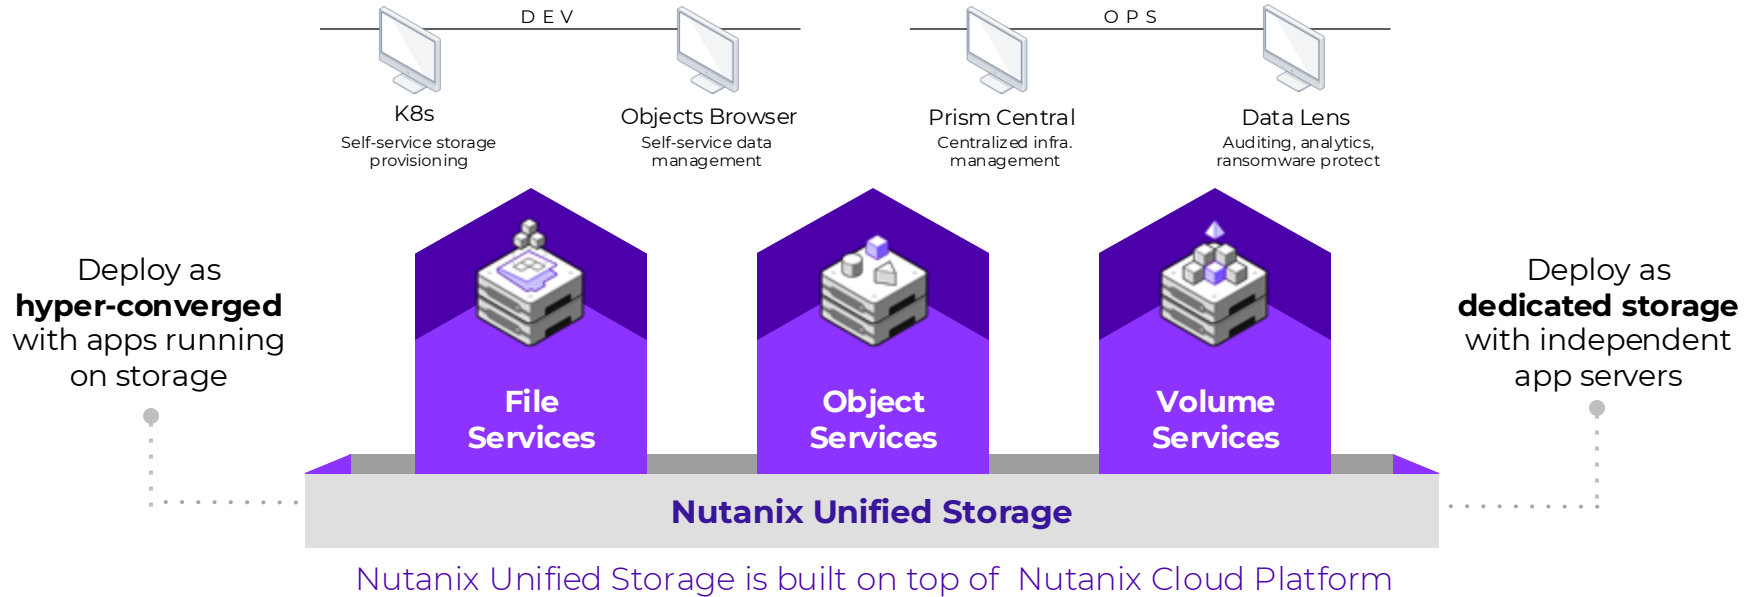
DEV

OPS

K8s
Self-service storage provisioning

Objects Browser
Self-service data management

Prism Central
Centralized infra. management

Data Lens
Auditing, analytics, ransomware protect

Deploy as **hyper-converged** with apps running on storage

File Services

Object Services

Volume Services

Deploy as **dedicated storage** with independent app servers

Nutanix Unified Storage

Nutanix Unified Storage is built on top of Nutanix Cloud Platform